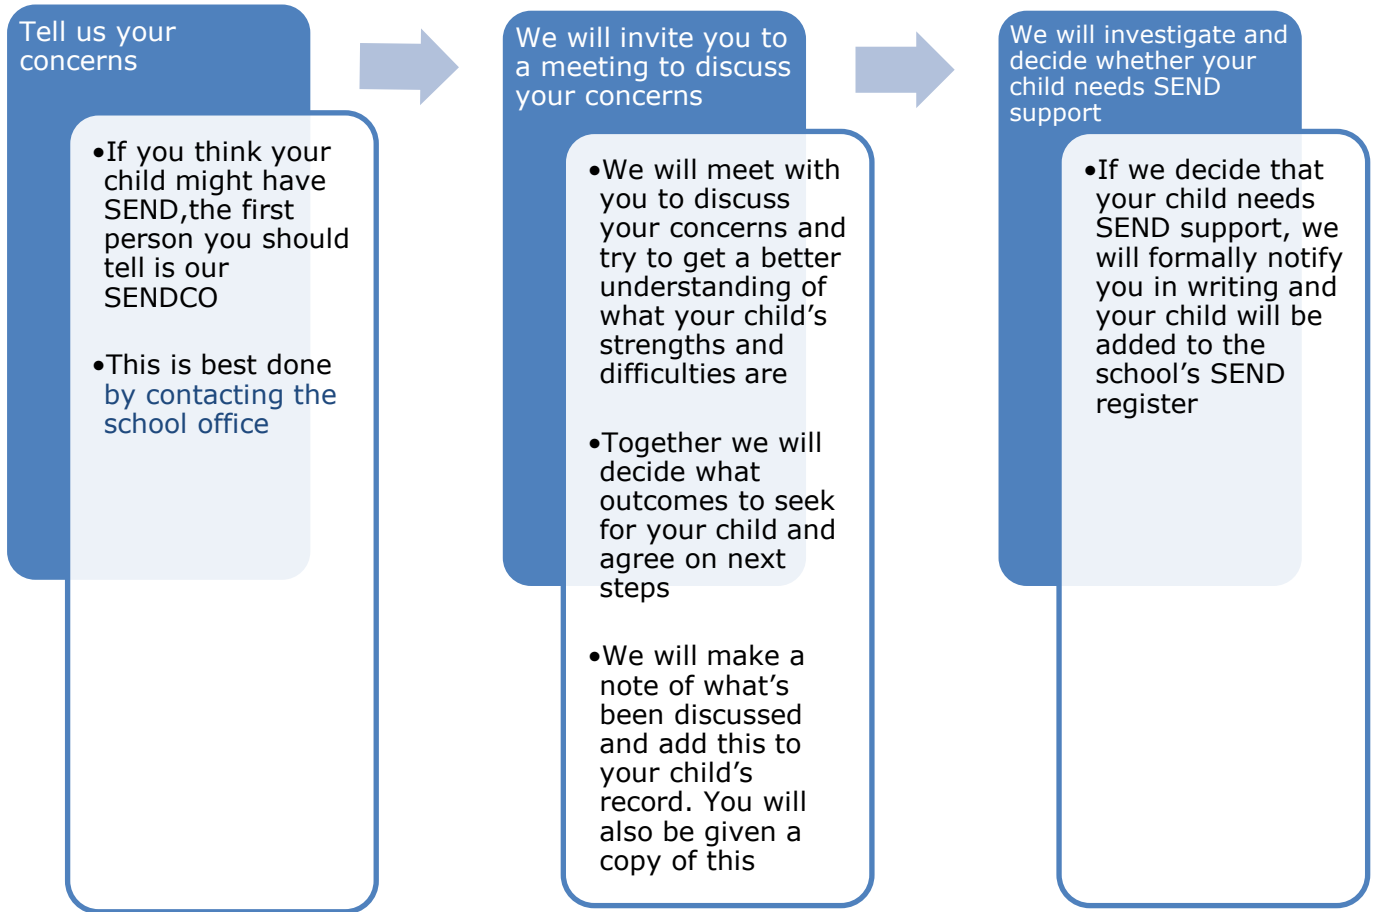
Tell us your concerns

•If you think your child might have SEND,the first person you should tell is our SENDCO

•This is best done by contacting the school office

We will invite you to a meeting to discuss your concerns

•We will meet with you to discuss your concerns and try to get a better understanding of what your child’s strengths and difficulties are

•Together we will decide what outcomes to seek for your child and agree on next steps

•We will make a note of what’s been discussed and add this to your child’s record. You will also be given a copy of this

We will investigate and decide whether your child needs SEND support

•If we decide that your child needs SEND support, we will formally notify you in writing and your child will be added to the school’s SEND register